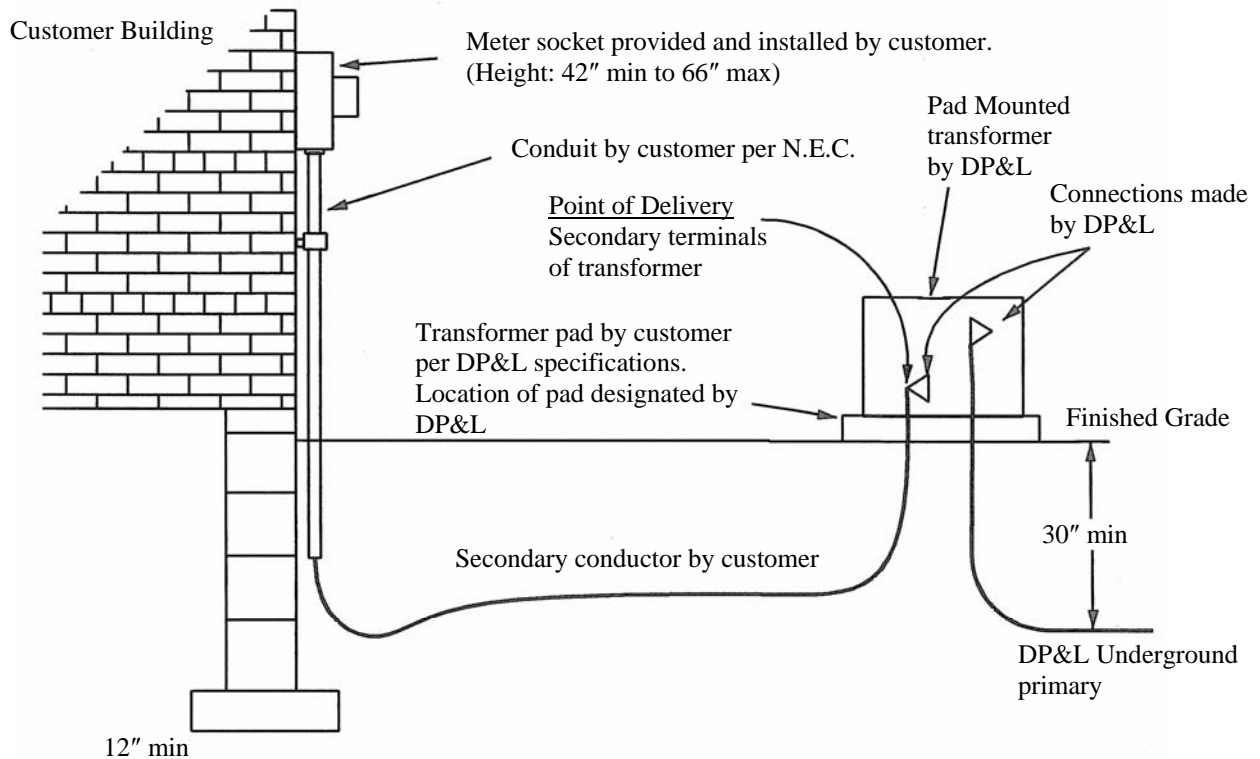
Customer Building

Meter socket provided and installed by customer. (Height: 42″ min to 66″ max)

Pad Mounted transformer by DP&L

Conduit by customer per N.E.C.

Point of Delivery
Secondary terminals of transformer

Connections made by DP&L

Transformer pad by customer per DP&L specifications. Location of pad designated by DP&L

Finished Grade

30″ min

Secondary conductor by customer

DP&L Underground primary

12″ min